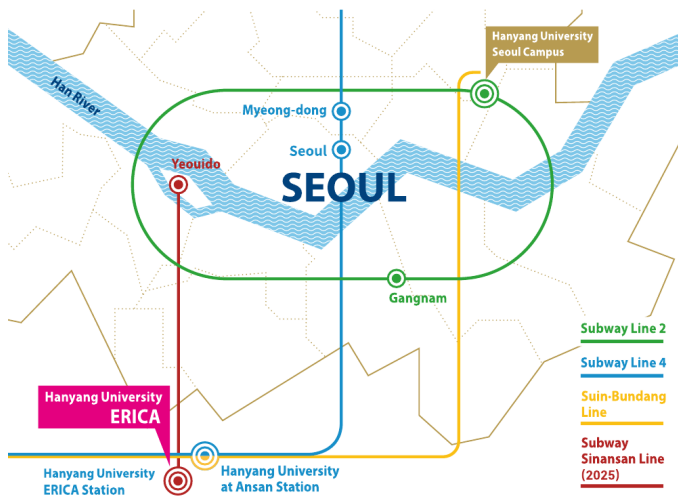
Hanyang University Seoul Campus

Han River

Myeong-dong

Seoul

Yeouido

SEOUL

Gangnam

Subway Line 2

Subway Line 4

Suin-Bundang Line

Subway Sinansan Line (2025)

Hanyang University ERICA

Hanyang University ERICA Station

Hanyang University at Ansan Station